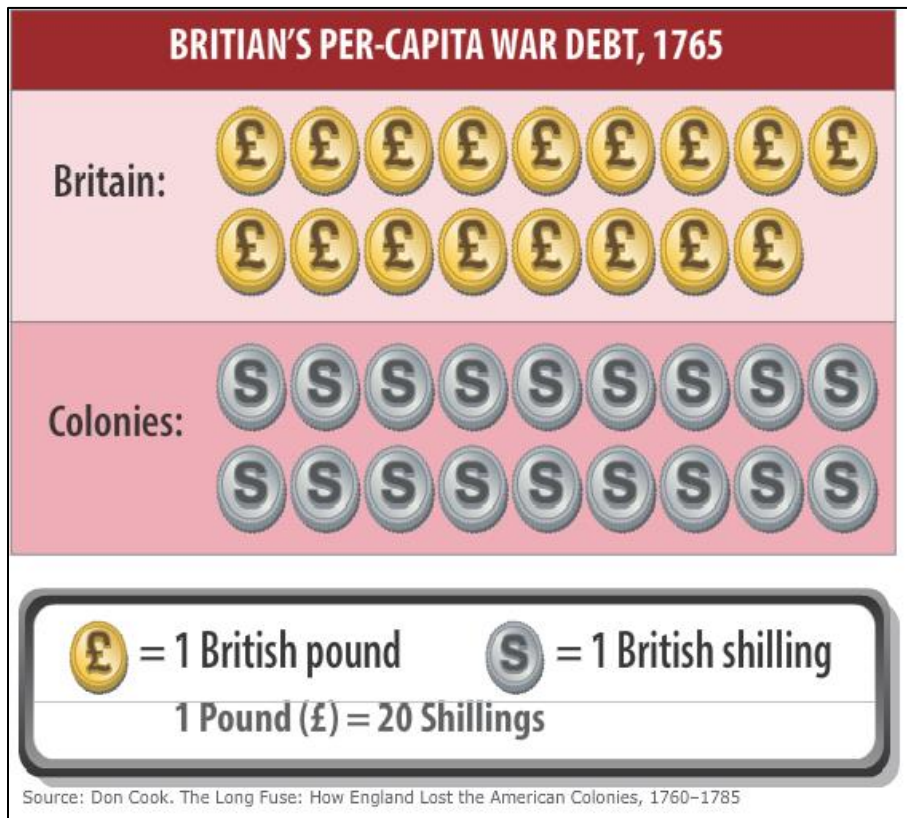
BRITIAN'S PER-CAPITA WAR DEBT, 1765

Britain: £ £ £ £ £ £ £ £ £
£ £ £ £ £ £ £ £

Colonies: S S S S S S S S S
S S S S S S S S S

£ = 1 British pound S = 1 British shilling
1 Pound (£) = 20 Shillings

Source: Don Cook. The Long Fuse: How England Lost the American Colonies, 1760–1785